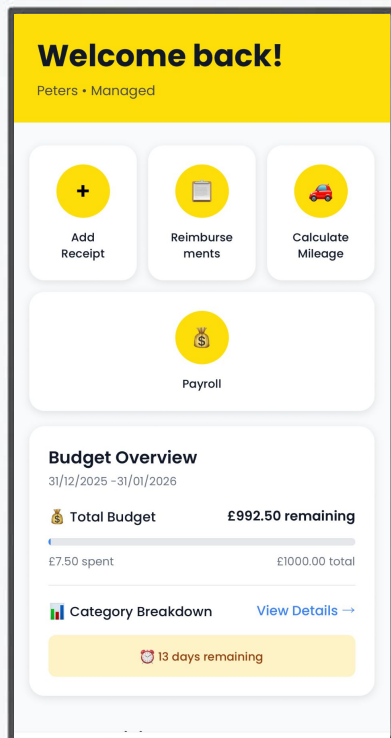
Welcome back!
Peters • Managed

+
Add Receipt

Reimburse ments

Calculate Mileage

Payroll

Budget Overview
31/12/2025 -31/01/2026

Total Budget £992.50 remaining

£7.50 spent £1000.00 total

Category Breakdown View Details →

13 days remaining